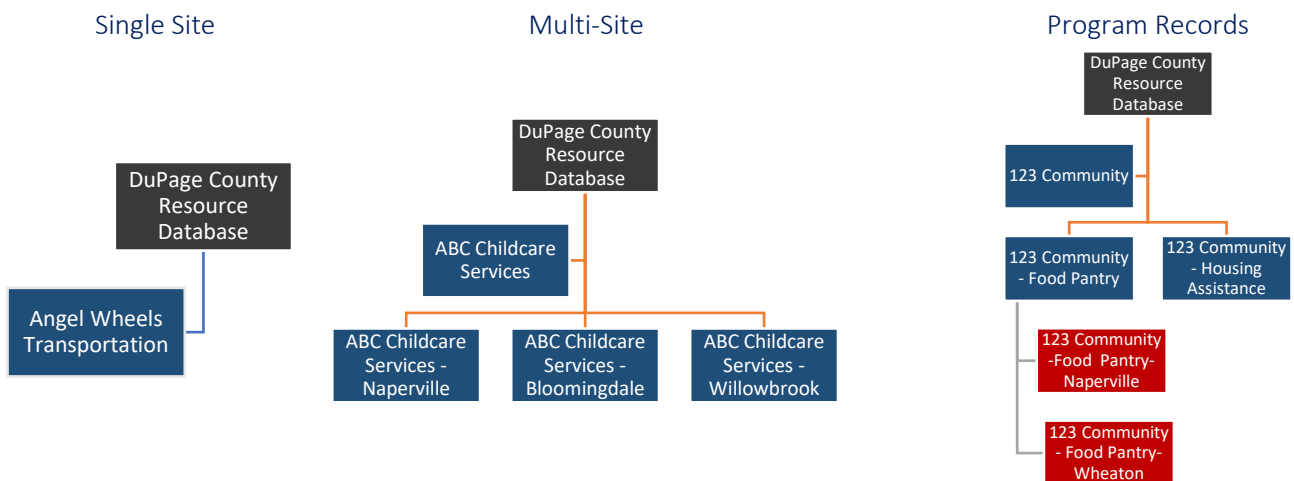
Single Site

DuPage County Resource Database

Angel Wheels Transportation

Multi-Site

DuPage County Resource Database

ABC Childcare Services

ABC Childcare Services - Naperville

ABC Childcare Services - Bloomingdale

ABC Childcare Services - Willowbrook

Program Records

DuPage County Resource Database

123 Community

123 Community - Food Pantry

123 Community - Housing Assistance

123 Community -Food Pantry- Naperville

123 Community - Food Pantry- Wheaton